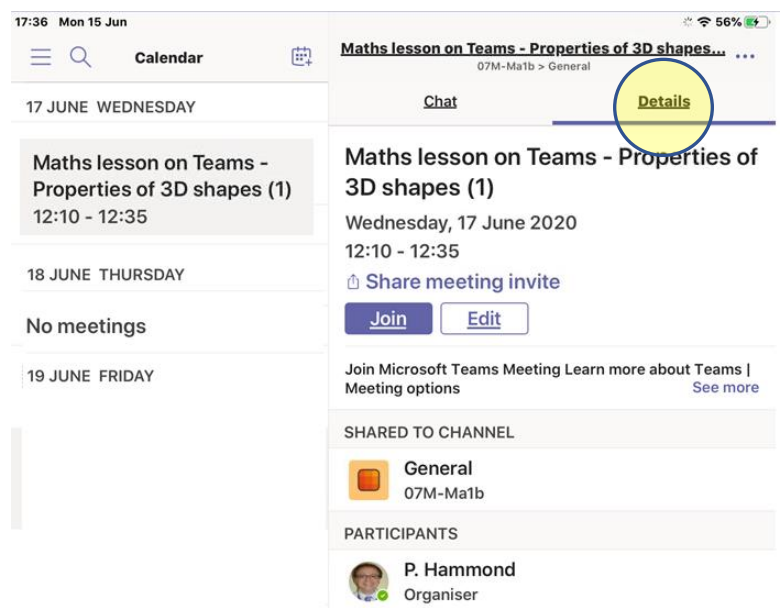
17:36 Mon 15 Jun

56%

Calendar

17 JUNE WEDNESDAY

Maths lesson on Teams - Properties of 3D shapes (1)
12:10 - 12:35

18 JUNE THURSDAY

No meetings

19 JUNE FRIDAY

Maths lesson on Teams - Properties of 3D shapes...
07M-Ma1b > General

...

Chat

Details

Maths lesson on Teams - Properties of 3D shapes (1)

Wednesday, 17 June 2020
12:10 - 12:35

Share meeting invite

Join

Edit

Join Microsoft Teams Meeting Learn more about Teams | Meeting options

See more

SHARED TO CHANNEL

General
07M-Ma1b

PARTICIPANTS

P. Hammond
Organiser